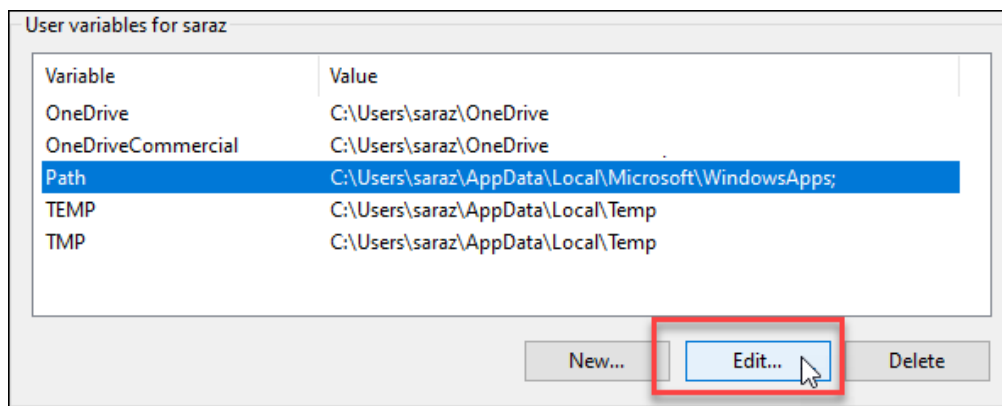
User variables for saraz

| Variable | Value |
|---|---|
| OneDrive | C:\Users\saraz\OneDrive |
| OneDriveCommercial | C:\Users\saraz\OneDrive |
| Path | C:\Users\saraz\AppData\Local\Microsoft\WindowsApps; |
| TEMP | C:\Users\saraz\AppData\Local\Temp |
| TMP | C:\Users\saraz\AppData\Local\Temp |

New... Edit... Delete